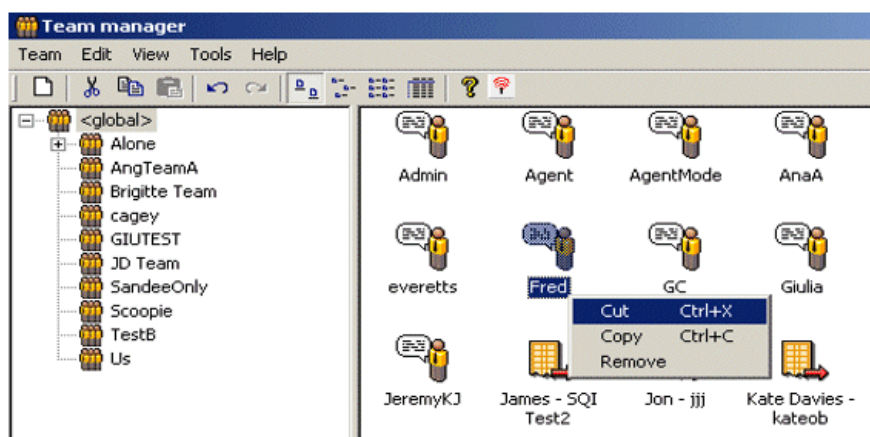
Team manager

Team Edit View Tools Help

<global>
Alone
AngTeamA
Brigitte Team
cagey
GIUTEST
JD Team
SandeeOnly
Scoopie
TestB
Us

Admin
Agent
AgentMode
AnaA
everetts
Fred
GC
Giulia
JeremyKJ
James - SQI Test2
Jon - jjj
Kate Davies - kateob

Cut Ctrl+X
Copy Ctrl+C
Remove